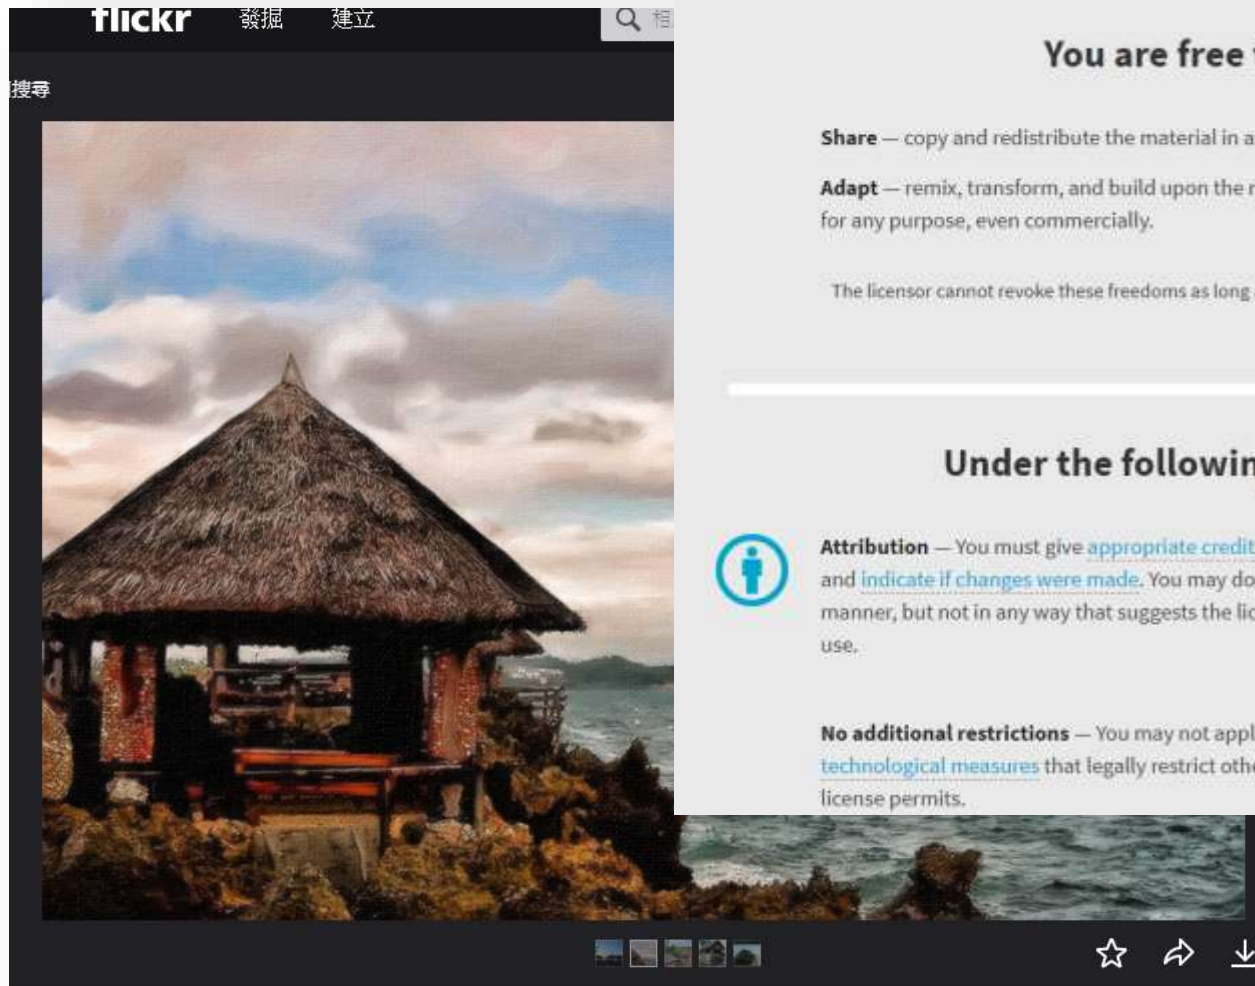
flickr 發掘 建立

相

搜尋

You are free

Share — copy and redistribute the material in a

Adapt — remix, transform, and build upon the r for any purpose, even commercially.

The licensor cannot revoke these freedoms as long

Under the followin

Attribution — You must give appropriate credit and indicate if changes were made. You may do manner, but not in any way that suggests the lic use.

No additional restrictions — You may not appl technological measures that legally restrict othe license permits.